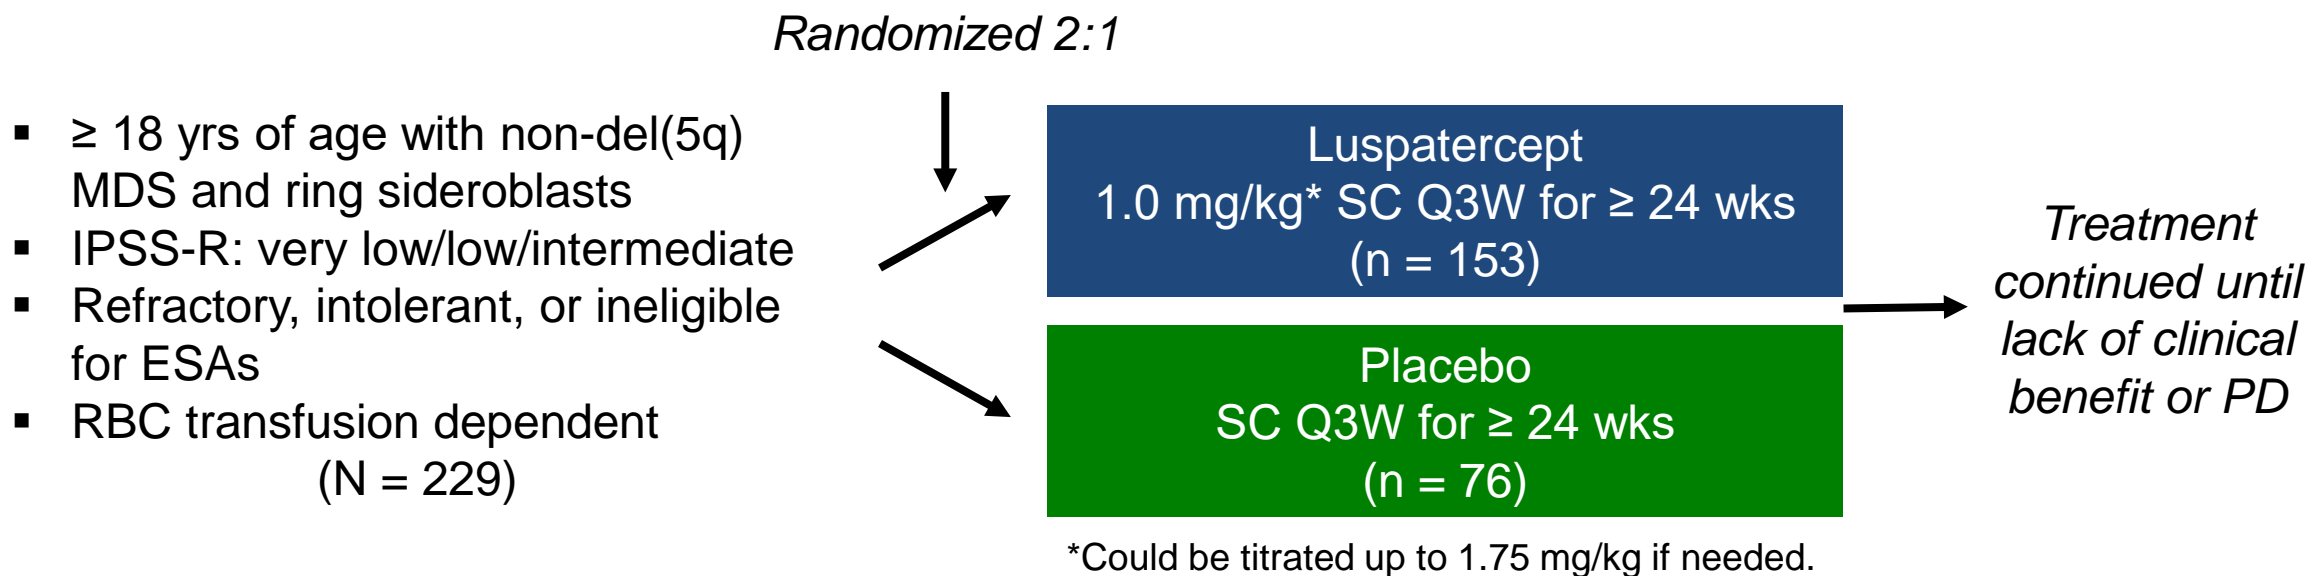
Randomized 2:1

▪ ≥ 18 yrs of age with non-del(5q) MDS and ring sideroblasts
▪ IPSS-R: very low/low/intermediate
▪ Refractory, intolerant, or ineligible for ESAs
▪ RBC transfusion dependent
(N = 229)

Luspatercept
1.0 mg/kg* SC Q3W for ≥ 24 wks
(n = 153)

Placebo
SC Q3W for ≥ 24 wks
(n = 76)

Treatment continued until lack of clinical benefit or PD

*Could be titrated up to 1.75 mg/kg if needed.